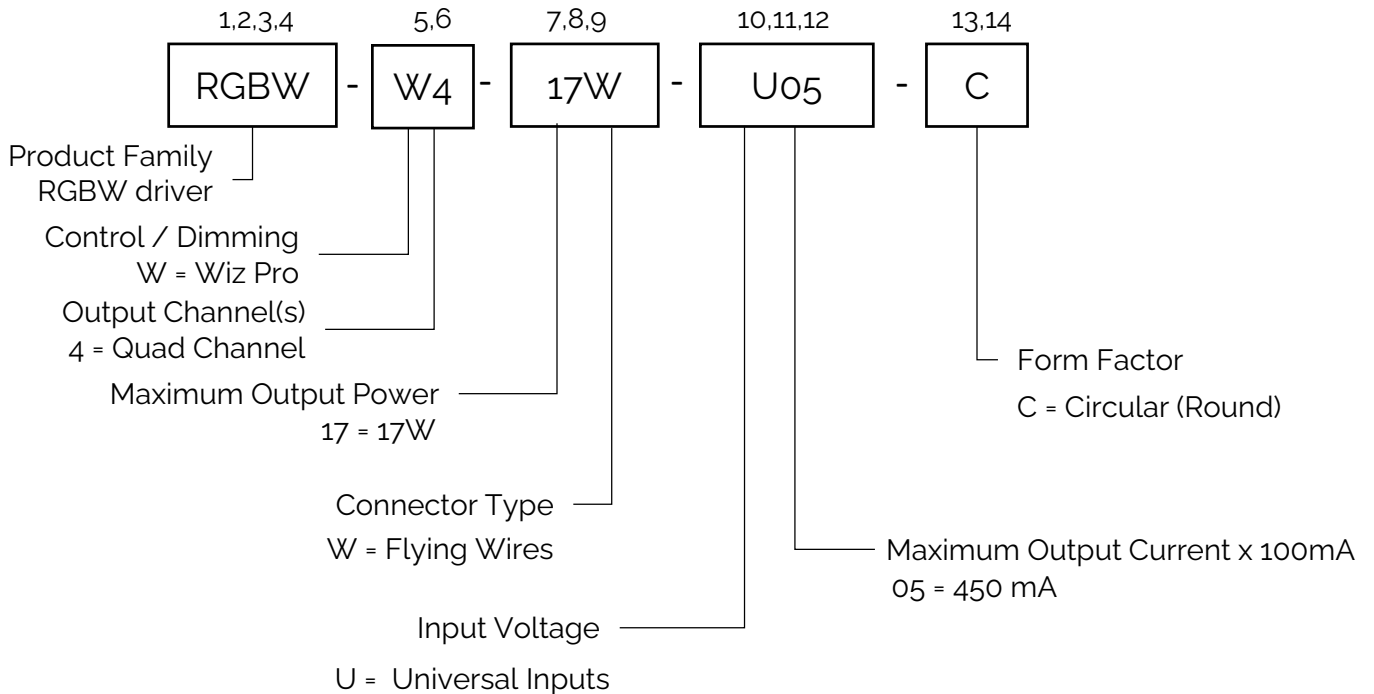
1,2,3,4 5,6 7,8,9 10,11,12 13,14

RGBW - W4 - 17W - U05 - C

Product Family
RGBW driver

Control / Dimming
W = Wiz Pro

Output Channel(s)
4 = Quad Channel

Maximum Output Power
17 = 17W

Connector Type
W = Flying Wires

Input Voltage
U = Universal Inputs

Maximum Output Current x 100mA
05 = 450 mA

Form Factor
C = Circular (Round)